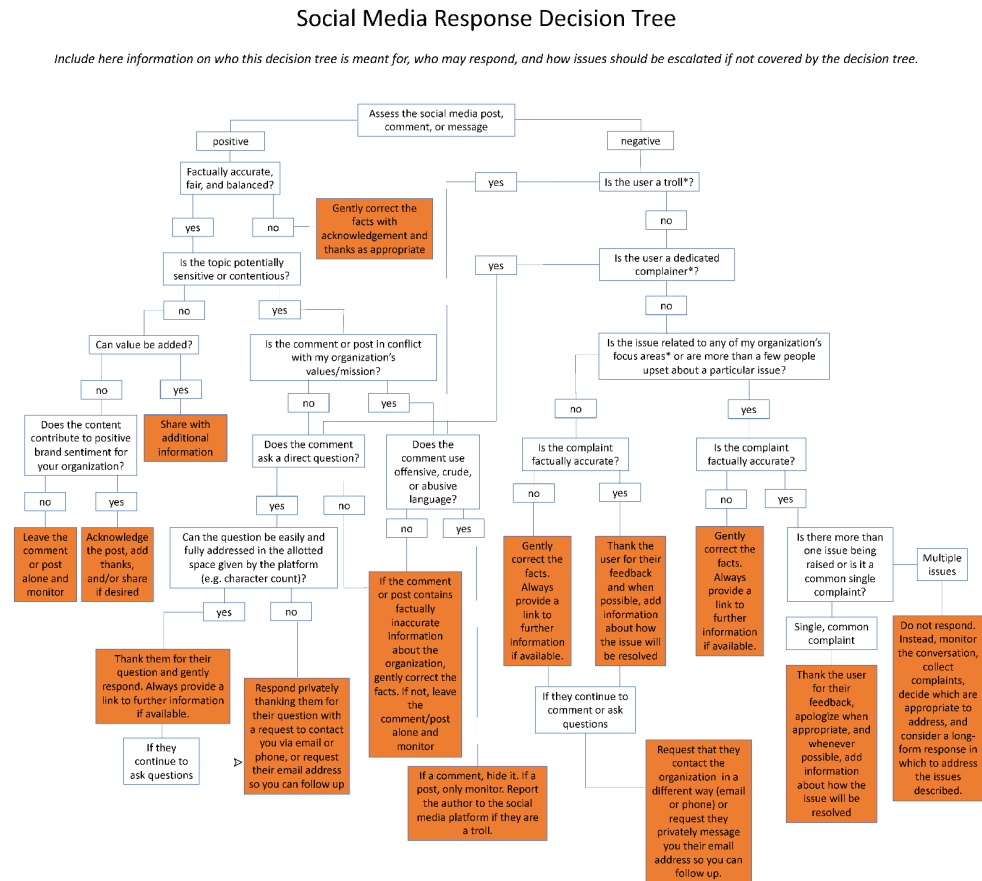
Social Media Response Decision Tree

Include here information on who this decision tree is meant for, who may respond, and how issues should be escalated if not covered by the decision tree.

Assess the social media post, comment, or message

positive

negative

Factually accurate, fair, and balanced?

yes

no

Gently correct the facts with acknowledgement and thanks as appropriate

Is the topic potentially sensitive or contentious?

no

yes

Can value be added?

no

yes

Share with additional information

Does the content contribute to positive brand sentiment for your organization?

no

yes

Leave the comment or post alone and monitor

Acknowledge the post, add thanks, and/or share if desired

Is the comment or post in conflict with my organization's values/mission?

no

yes

Does the comment ask a direct question?

yes

no

Can the question be easily and fully addressed in the allotted space given by the platform (e.g. character count)?

yes

no

Thank them for their question and gently respond. Always provide a link to further information if available.

If they continue to ask questions

Respond privately thanking them for their question with a request to contact you via email or phone, or request their email address so you can follow up

Does the comment use offensive, crude, or abusive language?

no

yes

If the comment or post contains factually inaccurate information about the organization, gently correct the facts. If not, leave the comment/post alone and monitor

If a comment, hide it. If a post, only monitor. Report the author to the social media platform if they are a troll.

yes

Is the user a troll*?

no

yes

Is the user a dedicated complainer*?

no

Is the issue related to any of my organization's focus areas* or are more than a few people upset about a particular issue?

no

yes

Is the complaint factually accurate?

no

yes

Gently correct the facts. Always provide a link to further information if available.

Thank the user for their feedback and when possible, add information about how the issue will be resolved

If they continue to comment or ask questions

Request that they contact the organization in a different way (email or phone) or request they privately message you their email address so you can follow up.

Is the complaint factually accurate?

no

yes

Gently correct the facts. Always provide a link to further information if available.

Is there more than one issue being raised or is it a common single complaint?

Single, common complaint

Multiple issues

Thank the user for their feedback, apologize when appropriate, and whenever possible, add information about how the issue will be resolved

Do not respond. Instead, monitor the conversation, collect complaints, decide which are appropriate to address, and consider a long-form response in which to address the issues described.